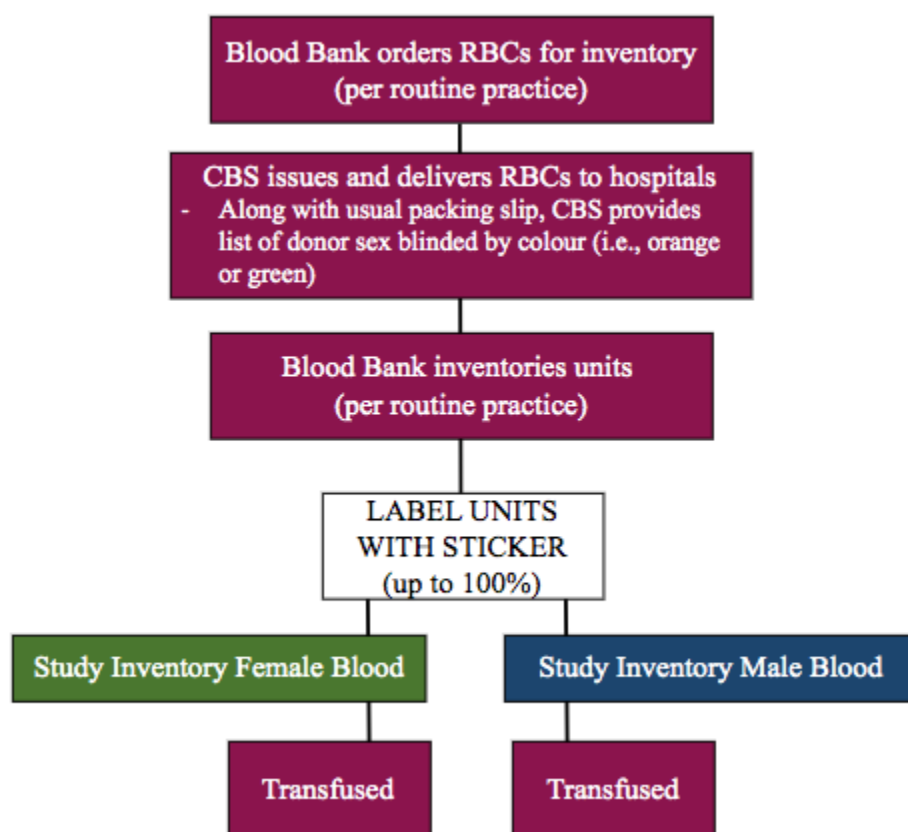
Blood Bank orders RBCs for inventory
(per routine practice)

CBS issues and delivers RBCs to hospitals
- Along with usual packing slip, CBS provides list of donor sex blinded by colour (i.e., orange or green)

Blood Bank inventories units
(per routine practice)

LABEL UNITS WITH STICKER
(up to 100%)

Study Inventory Female Blood

Study Inventory Male Blood

Transfused

Transfused